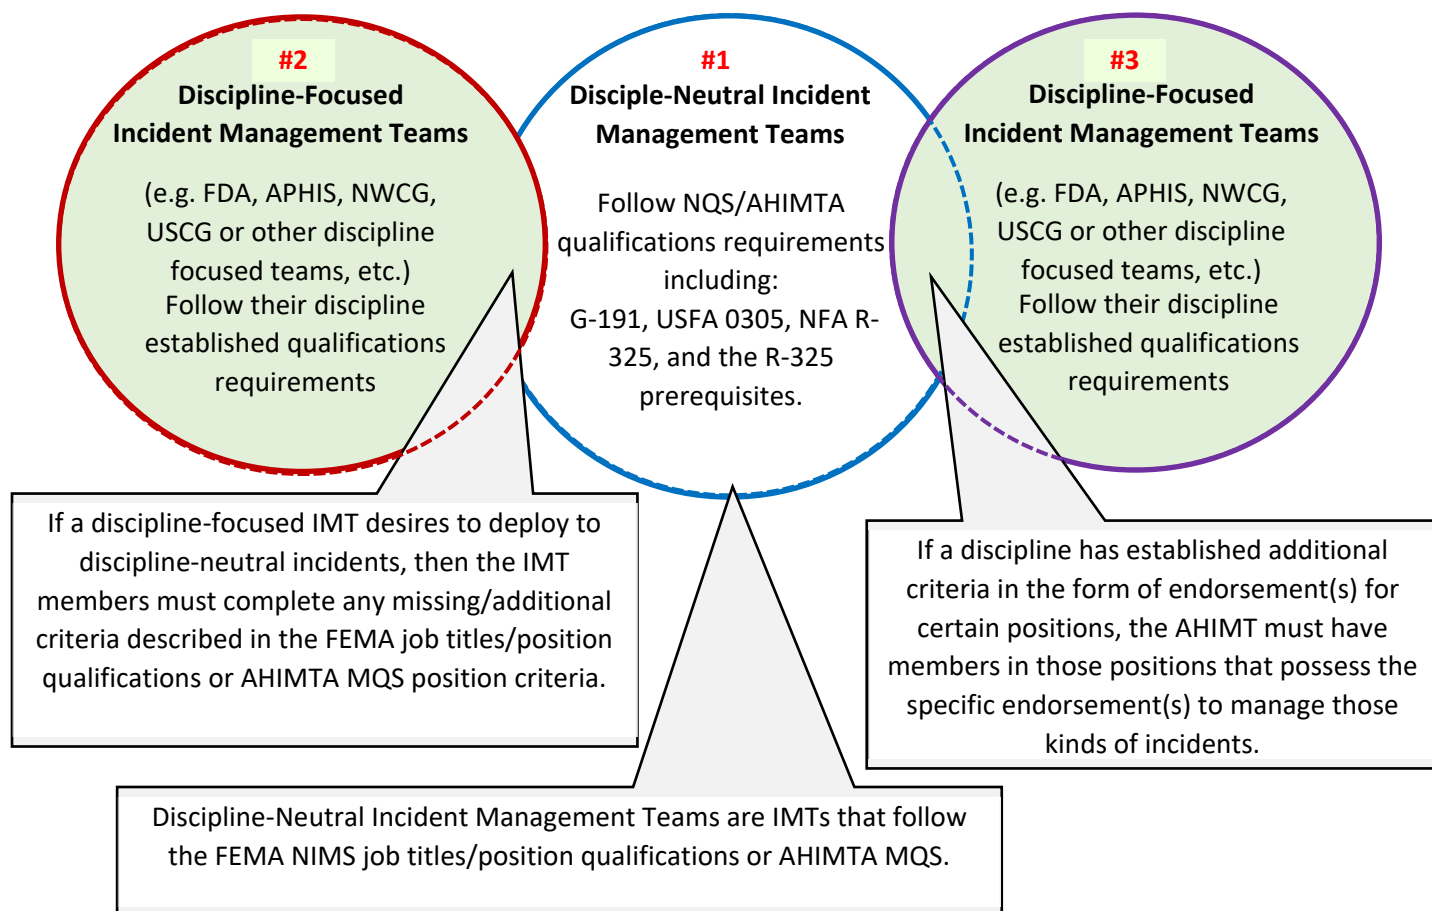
#2
Discipline-Focused Incident Management Teams

(e.g. FDA, APHIS, NWCG, USCG or other discipline focused teams, etc.)
Follow their discipline established qualifications requirements

#1
Disciple-Neutral Incident Management Teams

Follow NQS/AHIMTA qualifications requirements including:
G-191, USFA 0305, NFA R-325, and the R-325 prerequisites.

#3
Discipline-Focused Incident Management Teams

(e.g. FDA, APHIS, NWCG, USCG or other discipline focused teams, etc.)
Follow their discipline established qualifications requirements

If a discipline-focused IMT desires to deploy to discipline-neutral incidents, then the IMT members must complete any missing/additional criteria described in the FEMA job titles/position qualifications or AHIMTA MQS position criteria.

If a discipline has established additional criteria in the form of endorsement(s) for certain positions, the AHIMT must have members in those positions that possess the specific endorsement(s) to manage those kinds of incidents.

Discipline-Neutral Incident Management Teams are IMTs that follow the FEMA NIMS job titles/position qualifications or AHIMTA MQS.